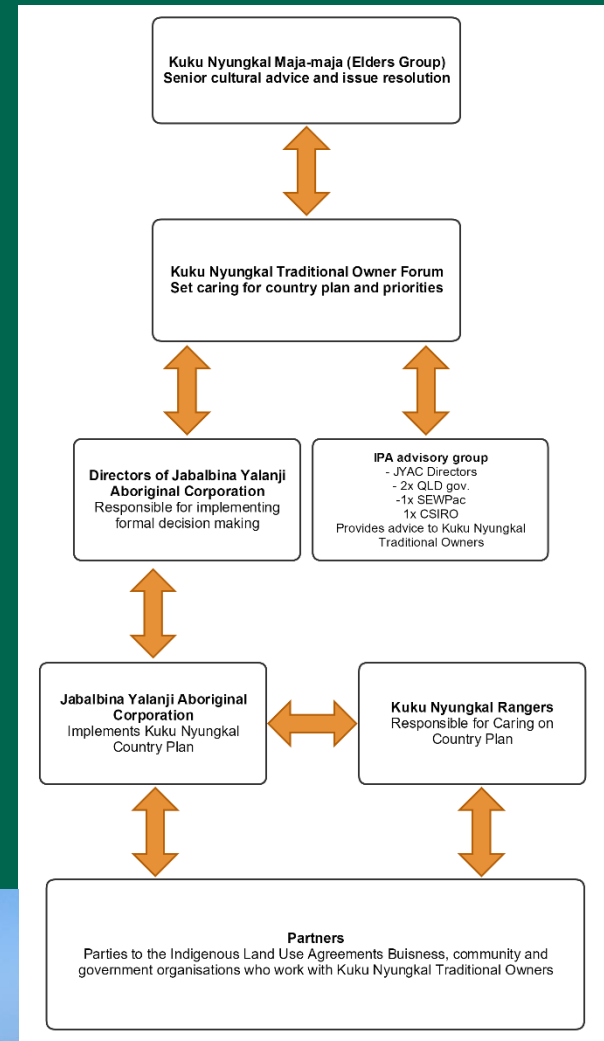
Kuku Nyungkal Maja-maja (Elders Group)
Senior cultural advice and issue resolution

Kuku Nyungkal Traditional Owner Forum
Set caring for country plan and priorities

Directors of Jabalbina Yalanji Aboriginal Corporation
Responsible for implementing formal decision making

IPA advisory group
- JYAC Directors
- 2x QLD gov.
-1x SEWPac
1x CSIRO
Provides advice to Kuku Nyungkal Traditional Owners

Jabalbina Yalanji Aboriginal Corporation
Implements Kuku Nyungkal Country Plan

Kuku Nyungkal Rangers
Responsible for Caring on Country Plan

Partners
Parties to the Indigenous Land Use Agreements Buisness, community and government organisations who work with Kuku Nyungkal Traditional Owners